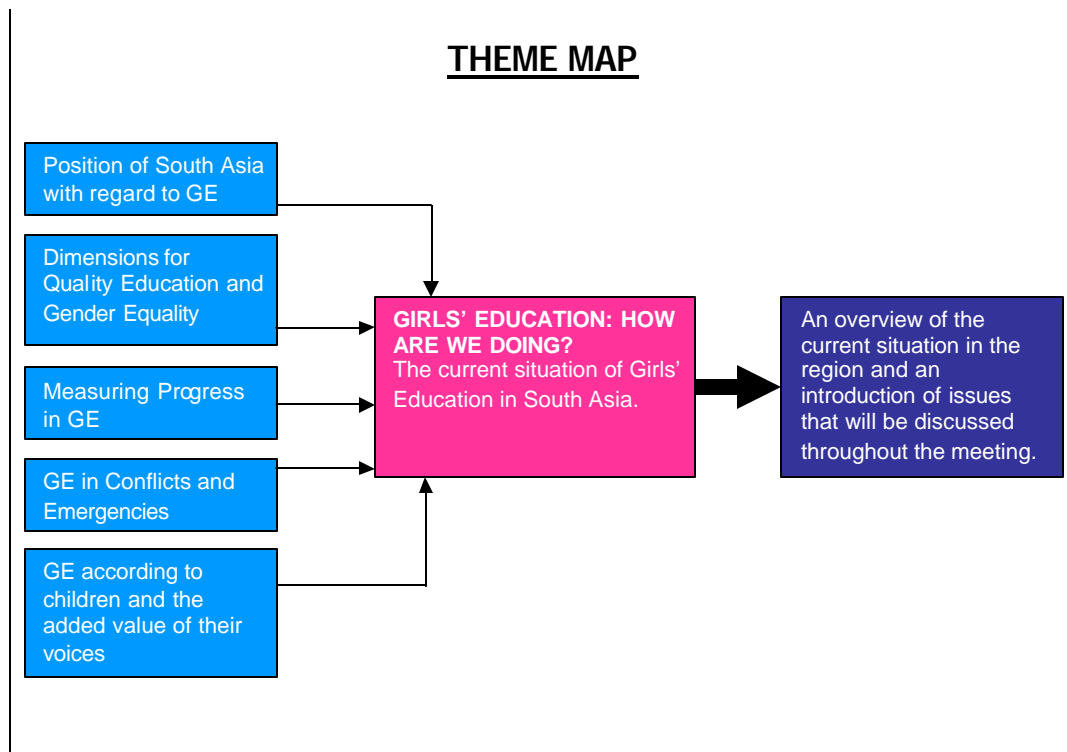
THEME MAP

Position of South Asia with regard to GE

Dimensions for Quality Education and Gender Equality

Measuring Progress in GE

GE in Conflicts and Emergencies

GE according to children and the added value of their voices

GIRLS' EDUCATION: HOW ARE WE DOING?
The current situation of Girls' Education in South Asia.

An overview of the current situation in the region and an introduction of issues that will be discussed throughout the meeting.